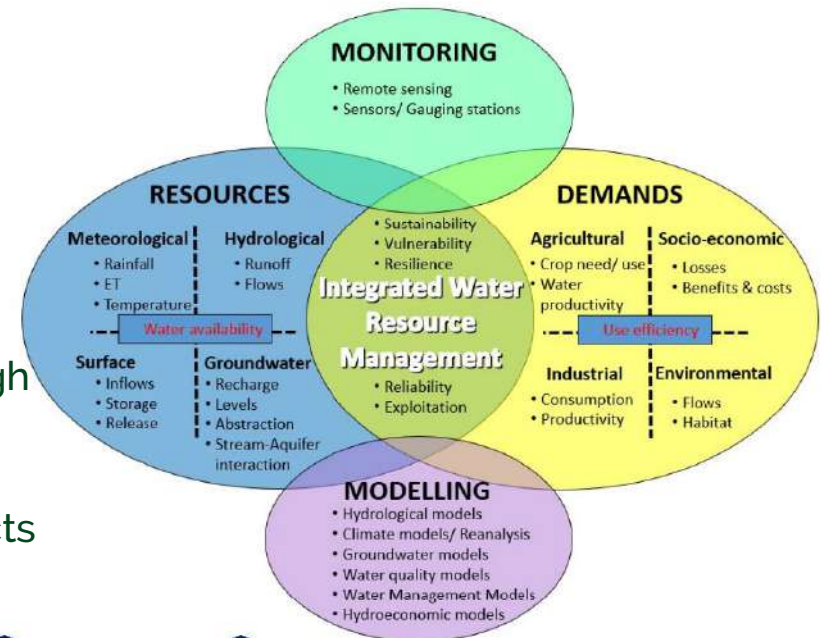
MONITORING
• Remote sensing
• Sensors/ Gauging stations

RESOURCES

Meteorological
• Rainfall
• ET
• Temperature

Hydrological
• Runoff
• Flows

Water availability

Surface
• Inflows
• Storage
• Release

Groundwater
• Recharge
• Levels
• Abstraction
• Stream-Aquifer interaction

• Sustainability
• Vulnerability
• Resilience

Integrated Water Resource Management

• Reliability
• Exploitation

DEMANDS

Agricultural
• Crop need/ use
• Water productivity

Socio-economic
• Losses
• Benefits & costs

Use efficiency

Industrial
• Consumption
• Productivity

Environmental
• Flows
• Habitat

MODELLING
• Hydrological models
• Climate models/ Reanalysis
• Groundwater models
• Water quality models
• Water Management Models
• Hydroeconomic models

gh

ts